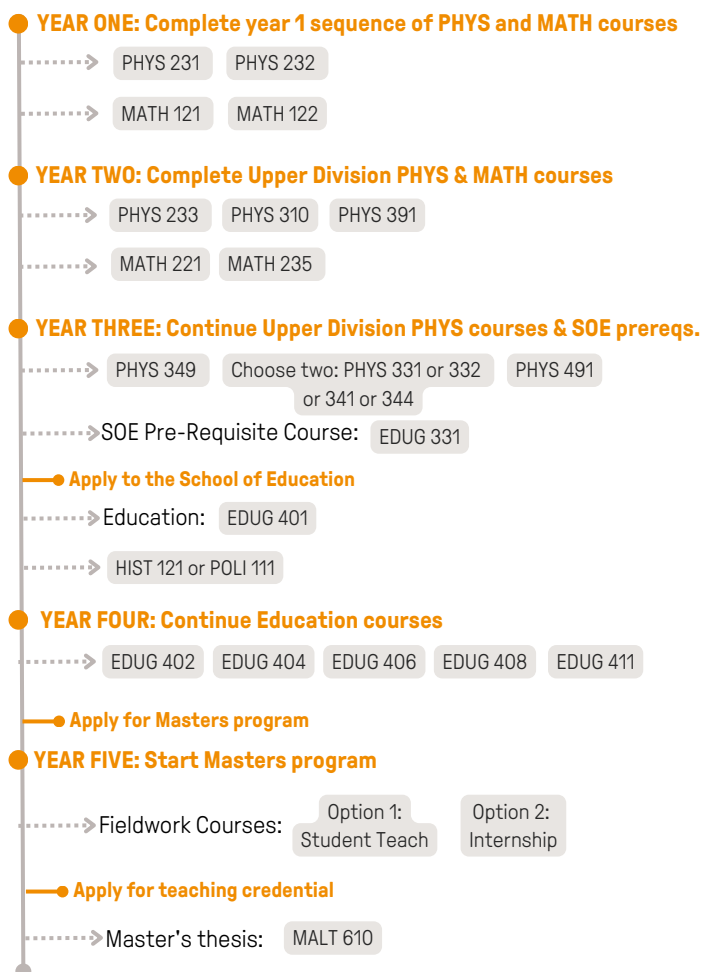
YEAR ONE: Complete year 1 sequence of PHYS and MATH courses

PHYS 231 PHYS 232

MATH 121 MATH 122

YEAR TWO: Complete Upper Division PHYS & MATH courses

PHYS 233 PHYS 310 PHYS 391

MATH 221 MATH 235

YEAR THREE: Continue Upper Division PHYS courses & SOE prereqs.

PHYS 349 Choose two: PHYS 331 or 332 or 341 or 344 PHYS 491

SOE Pre-Requisite Course: EDUG 331

Apply to the School of Education

Education: EDUG 401

HIST 121 or POLI 111

YEAR FOUR: Continue Education courses

EDUG 402 EDUG 404 EDUG 406 EDUG 408 EDUG 411

Apply for Masters program

YEAR FIVE: Start Masters program

Fieldwork Courses: Option 1: Student Teach Option 2: Internship

Apply for teaching credential

Master's thesis: MALT 610